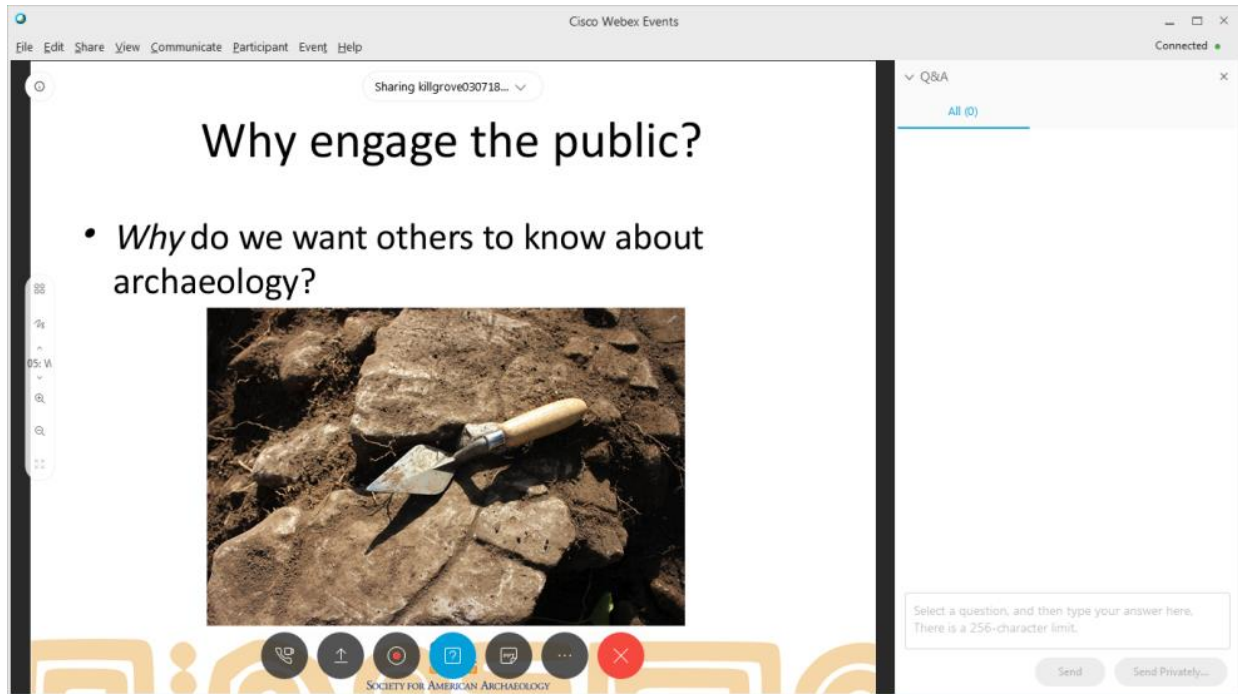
Cisco Webex Events

File Edit Share View Communicate Participant Event Help

Connected

Sharing killgrove030718...

Why engage the public?

• *Why* do we want others to know about archaeology?

05: W

Society for American Archaeology

Q&A

All (0)

Select a question, and then type your answer here. There is a 256-character limit.

Send

Send Privately...